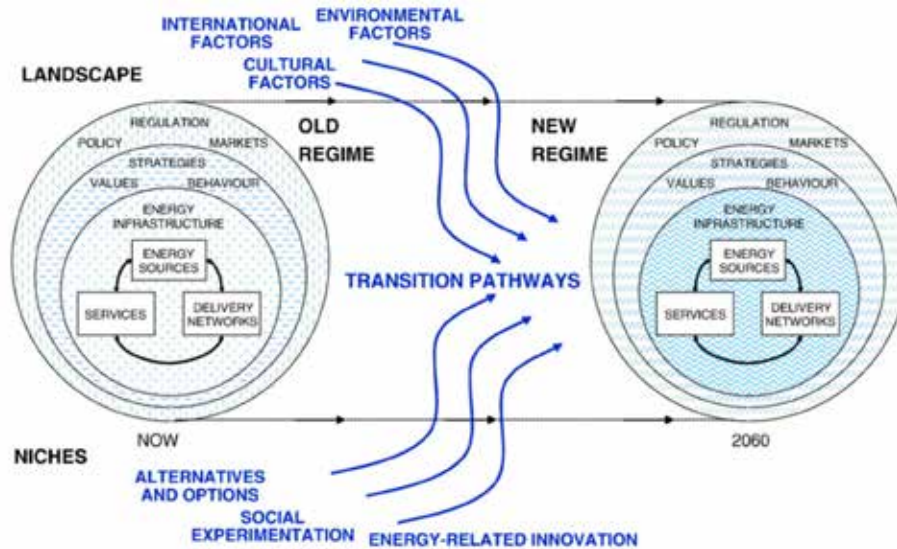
INTERNATIONAL FACTORS

ENVIRONMENTAL FACTORS

CULTURAL FACTORS

LANDSCAPE

OLD REGIME

NEW REGIME

REGULATION
POLICY
MARKETS
STRATEGIES
VALUES
BEHAVIOUR
ENERGY INFRASTRUCTURE
ENERGY SOURCES
SERVICES
DELIVERY NETWORKS

TRANSITION PATHWAYS

REGULATION
POLICY
MARKETS
STRATEGIES
VALUES
BEHAVIOUR
ENERGY INFRASTRUCTURE
ENERGY SOURCES
SERVICES
DELIVERY NETWORKS

NOW

2060

NICHES

ALTERNATIVES AND OPTIONS

SOCIAL EXPERIMENTATION

ENERGY-RELATED INNOVATION